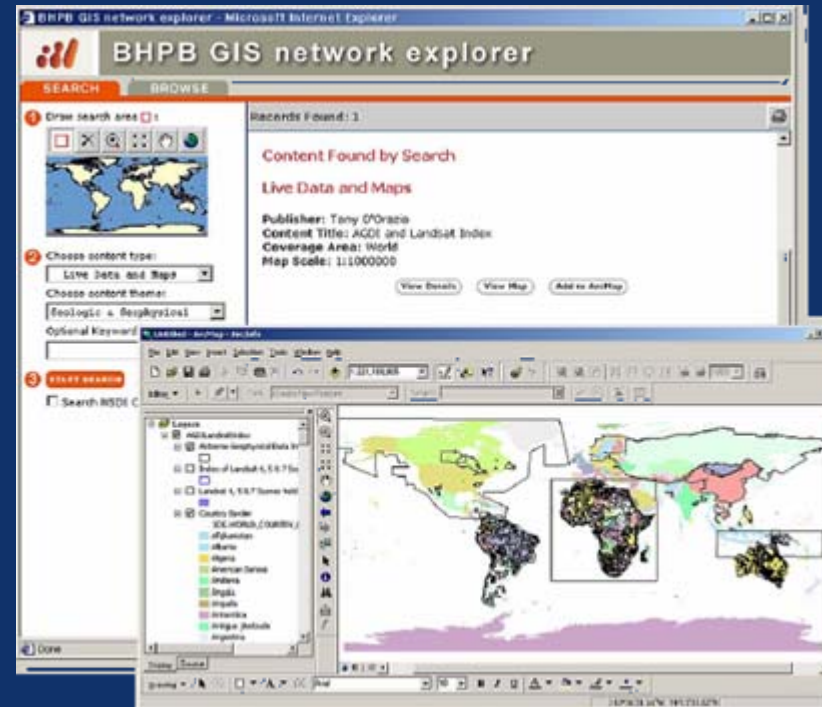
BHPB GIS network explorer - Microsoft Internet Explorer

BHPB GIS network explorer

SEARCH
BROWSE

1 Draw search area

2 Choose content type:
Live Data and Maps
Choose content theme:
Geologic & Geophysical
Optional Keyword

3 START SEARCH
Search NSDI C

Records Found: 1

Content Found by Search

Live Data and Maps

Publisher: Tony O'Orazio
Content Title: AGDI and Landsat Index
Coverage Area: World
Map Scale: 1:1000000

View Details
View Map
Add to ArcMap

Untitled - ArcMap - ArcInfo

File Edit View Insert Selection Tools Window Help

1:221,166,805

Editor

Layers
AGDLandsatIndex
Airborne Geophysical Data
Index of Landsat 4, 5 & 7
Landsat 4, 5 & 7 Scenes
Country Border
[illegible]
Afghanistan
Albania
Algeria
American Samoa
Andorra
Angola
Anguilla
Antarctica
Antigua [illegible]
Argentina

Display Source

Drawing
Arial
10
B I U

Done